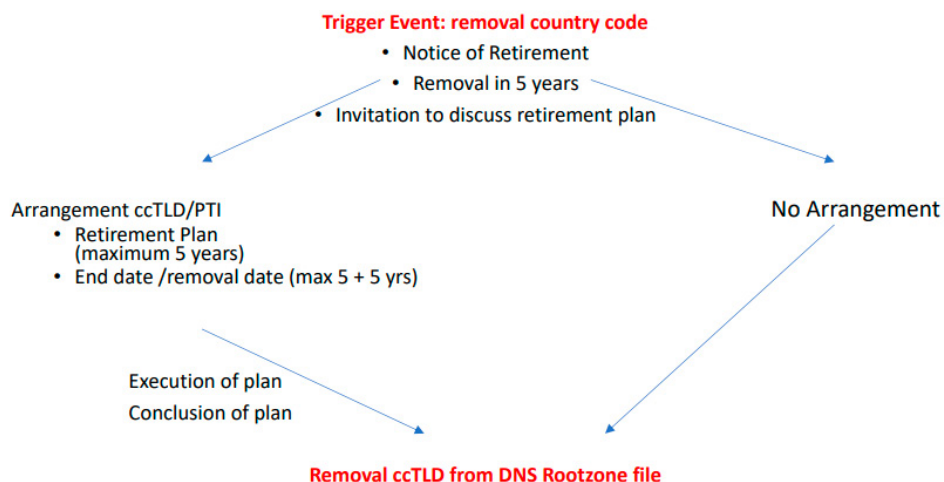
Trigger Event: removal country code

- Notice of Retirement
- Removal in 5 years
- Invitation to discuss retirement plan

Arrangement ccTLD/PTI

- Retirement Plan (maximum 5 years)
- End date /removal date (max 5 + 5 yrs)

No Arrangement

Execution of plan

Conclusion of plan

Removal ccTLD from DNS Rootzone file